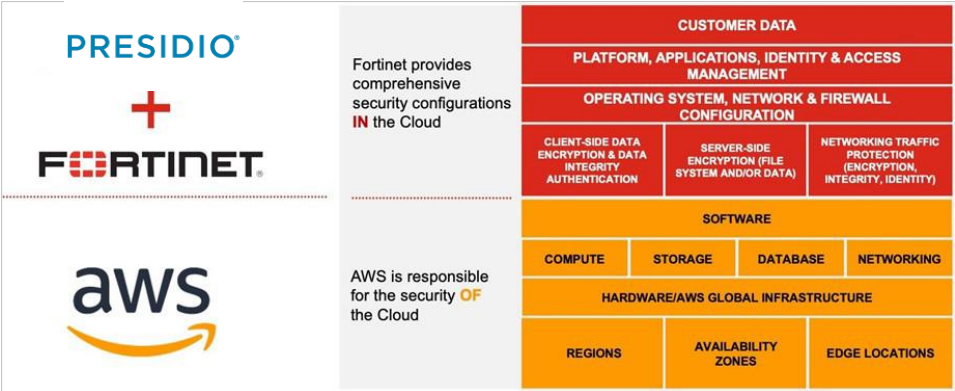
PRESIDIO®

+

FORTINET®

aws

Fortinet provides comprehensive security configurations IN the Cloud

AWS is responsible for the security OF the Cloud

CUSTOMER DATA

PLATFORM, APPLICATIONS, IDENTITY & ACCESS MANAGEMENT

OPERATING SYSTEM, NETWORK & FIREWALL CONFIGURATION

| CLIENT-SIDE DATA ENCRYPTION & DATA INTEGRITY AUTHENTICATION | SERVER-SIDE ENCRYPTION (FILE SYSTEM AND/OR DATA) | NETWORKING TRAFFIC PROTECTION (ENCRYPTION, INTEGRITY, IDENTITY) |
|---|---|---|

SOFTWARE

| COMPUTE | STORAGE | DATABASE | NETWORKING |
|---|---|---|---|

HARDWARE/AWS GLOBAL INFRASTRUCTURE

| REGIONS | AVAILABILITY ZONES | EDGE LOCATIONS |
|---|---|---|